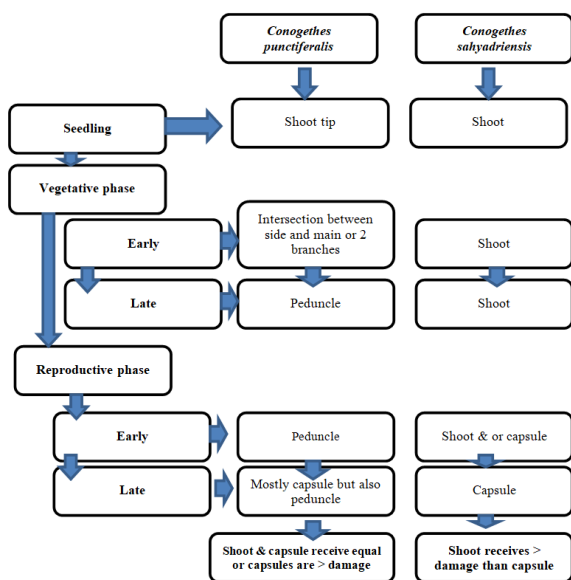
Conogethes punctiferalis

Conogethes sahyadriensis

Seedling

Shoot tip

Shoot

Vegetative phase

Early

Intersection between side and main or 2 branches

Shoot

Late

Peduncle

Shoot

Reproductive phase

Early

Peduncle

Shoot & or capsule

Late

Mostly capsule but also peduncle

Capsule

Shoot & capsule receive equal or capsules are > damage

Shoot receives > damage than capsule